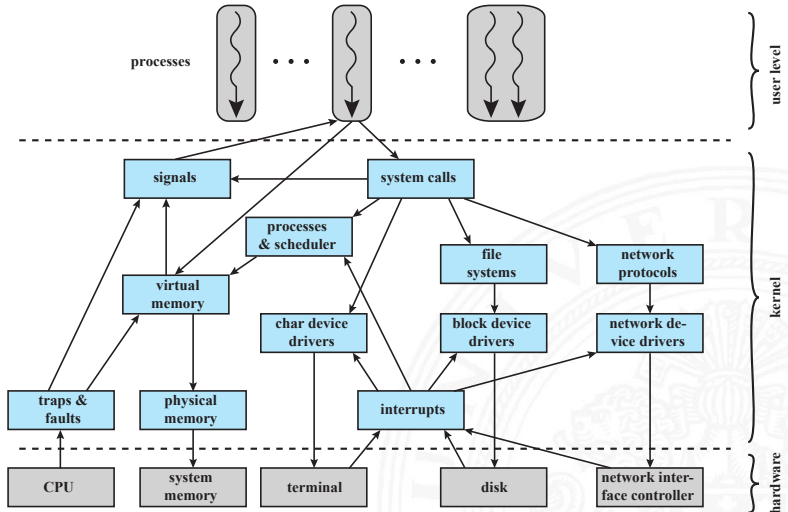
processes

user level

signals

system calls

processes & scheduler

file systems

network protocols

virtual memory

char device drivers

block device drivers

network device drivers

kernel

traps & faults

physical memory

interrupts

CPU

system memory

terminal

disk

network interface controller

hardware